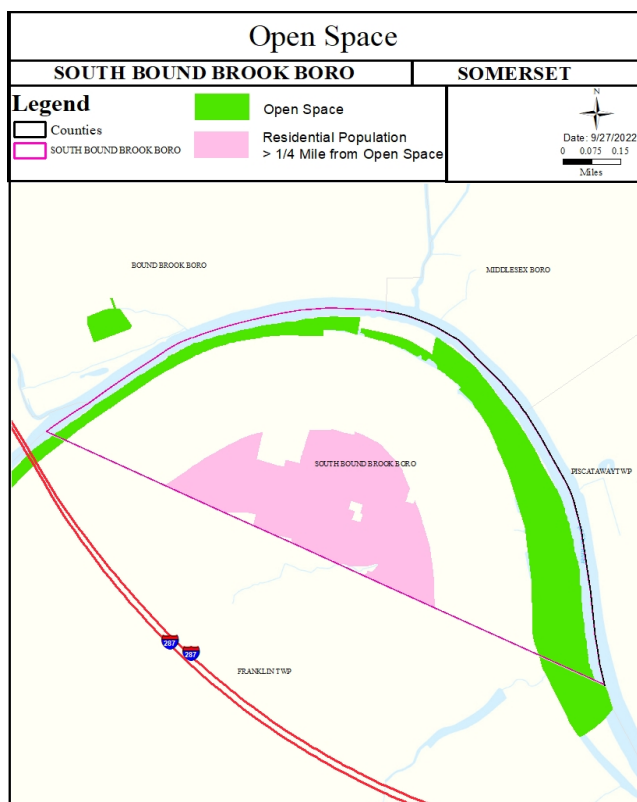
Open Space

SOUTH BOUND BROOK BORO

SOMERSET

Legend

Counties

SOUTH BOUND BROOK BORO

Open Space

Residential Population > 1/4 Mile from Open Space

N

Date: 9/27/2022

0 0.075 0.15

Miles

BOUND BROOK BORO

MIDDLESEX BORO

SOUTH BOUND BROOK BORO

PISCATAWAY TWP

287

287

FRANKLIN TWP